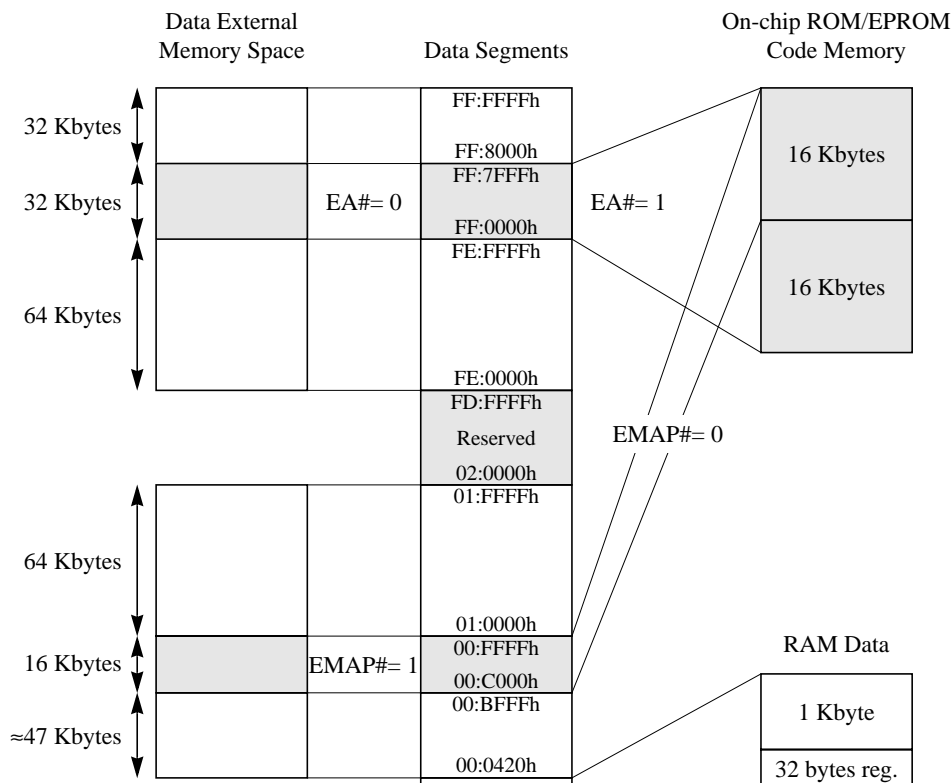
Data External Memory Space

Data Segments

On-chip ROM/EPROM Code Memory

32 Kbytes

FF:FFFFh

FF:8000h

16 Kbytes

32 Kbytes

EA#= 0

FF:7FFFh

FF:0000h

EA#= 1

FE:FFFFh

16 Kbytes

64 Kbytes

FE:0000h

FD:FFFFh

Reserved

02:0000h

EMAP#= 0

01:FFFFh

64 Kbytes

01:0000h

RAM Data

16 Kbytes

EMAP#= 1

00:FFFFh

00:C000h

00:BFFFh

1 Kbyte

≈47 Kbytes

00:0420h

32 bytes reg.